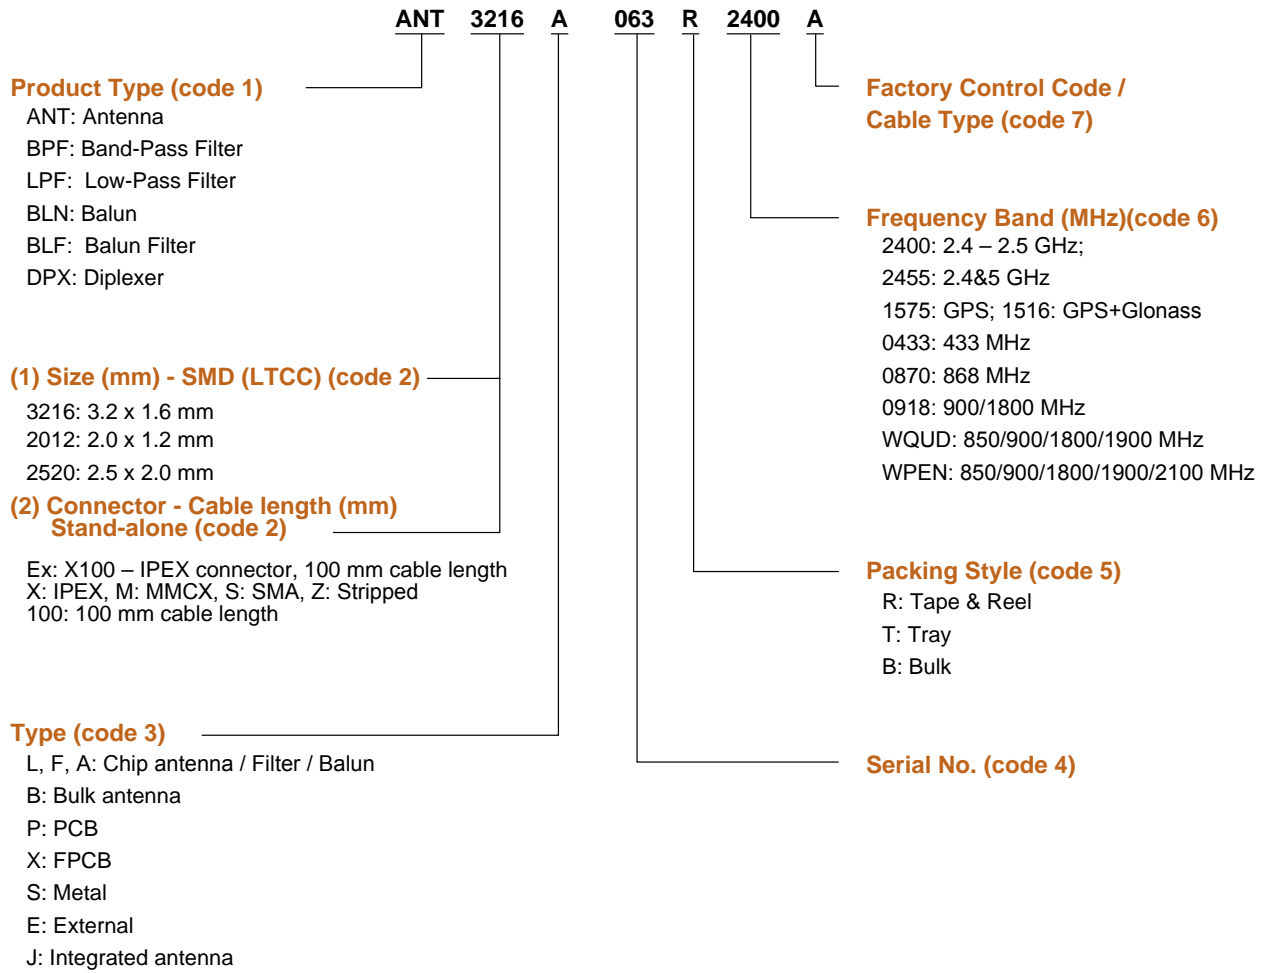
ANT 3216 A 063 R 2400 A

Product Type (code 1)
ANT: Antenna
BPF: Band-Pass Filter
LPF: Low-Pass Filter
BLN: Balun
BLF: Balun Filter
DPX: Diplexer

(1) Size (mm) - SMD (LTCC) (code 2)
3216: 3.2 x 1.6 mm
2012: 2.0 x 1.2 mm
2520: 2.5 x 2.0 mm

(2) Connector - Cable length (mm)
Stand-alone (code 2)

Ex: X100 – IPEX connector, 100 mm cable length
X: IPEX, M: MMCX, S: SMA, Z: Stripped
100: 100 mm cable length

Type (code 3)
L, F, A: Chip antenna / Filter / Balun
B: Bulk antenna
P: PCB
X: FPCB
S: Metal
E: External
J: Integrated antenna

Factory Control Code / Cable Type (code 7)

Frequency Band (MHz)(code 6)
2400: 2.4 – 2.5 GHz;
2455: 2.4&5 GHz
1575: GPS; 1516: GPS+Glonass
0433: 433 MHz
0870: 868 MHz
0918: 900/1800 MHz
WQUD: 850/900/1800/1900 MHz
WPEN: 850/900/1800/1900/2100 MHz

Packing Style (code 5)
R: Tape & Reel
T: Tray
B: Bulk

Serial No. (code 4)